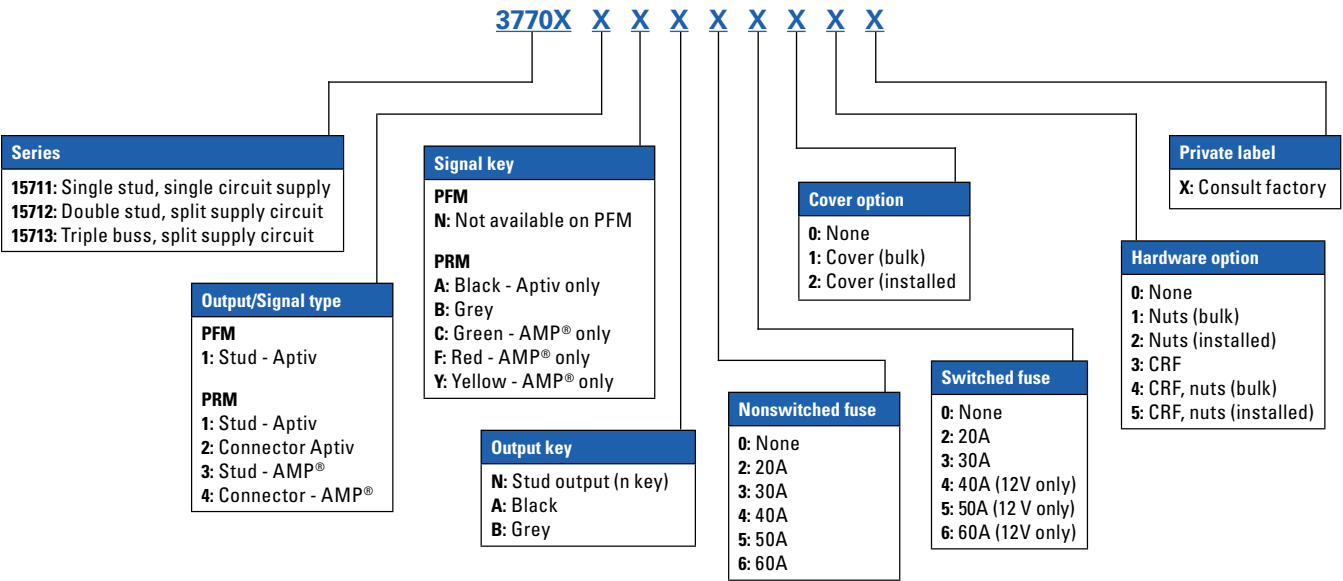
3770X X X X X X X X X

Series
15711: Single stud, single circuit supply
15712: Double stud, split supply circuit
15713: Triple buss, split supply circuit

Output/Signal type
PFM
1: Stud - Aptiv
PRM
1: Stud - Aptiv
2: Connector Aptiv
3: Stud - AMP®
4: Connector - AMP®

Signal key
PFM
N: Not available on PFM
PRM
A: Black - Aptiv only
B: Grey
C: Green - AMP® only
F: Red - AMP® only
Y: Yellow - AMP® only

Output key
N: Stud output (n key)
A: Black
B: Grey

Nonswitched fuse
0: None
2: 20A
3: 30A
4: 40A
5: 50A
6: 60A

Cover option
0: None
1: Cover (bulk)
2: Cover (installed

Switched fuse
0: None
2: 20A
3: 30A
4: 40A (12V only)
5: 50A (12 V only)
6: 60A (12V only)

Hardware option
0: None
1: Nuts (bulk)
2: Nuts (installed)
3: CRF
4: CRF, nuts (bulk)
5: CRF, nuts (installed)

Private label
X: Consult factory